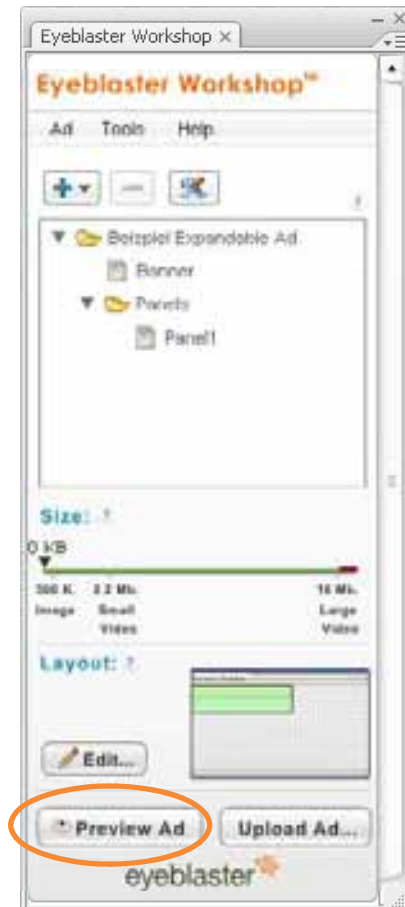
Eyeblaster Workshop ×

Eyeblaster Workshop™

Ad Tools Help

Beispiel Expandable Ad

Banner

Panels

Panel1

Size: ?

0 KB

300 K Image

2.2 Mb. Small Video

16 Mb. Large Video

Layout: ?

Edit...

Preview Ad

Upload Ad...

eyeblaster